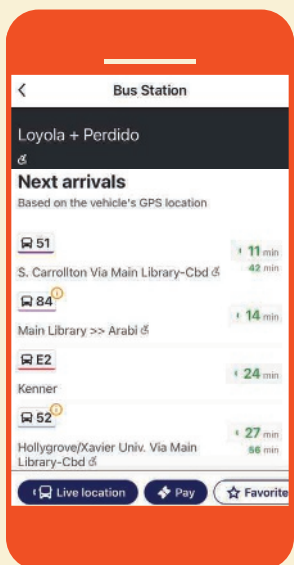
Bus Station

Loyola + Perdido

Next arrivals

Based on the vehicle's GPS location

51

S. Carrollton Via Main Library-Cbd

11 min

42 min

84

Main Library >> Arabi

14 min

E2

Kenner

24 min

52

Hollygrove/Xavier Univ. Via Main Library-Cbd

27 min

56 min

Live location

Pay

Favorite